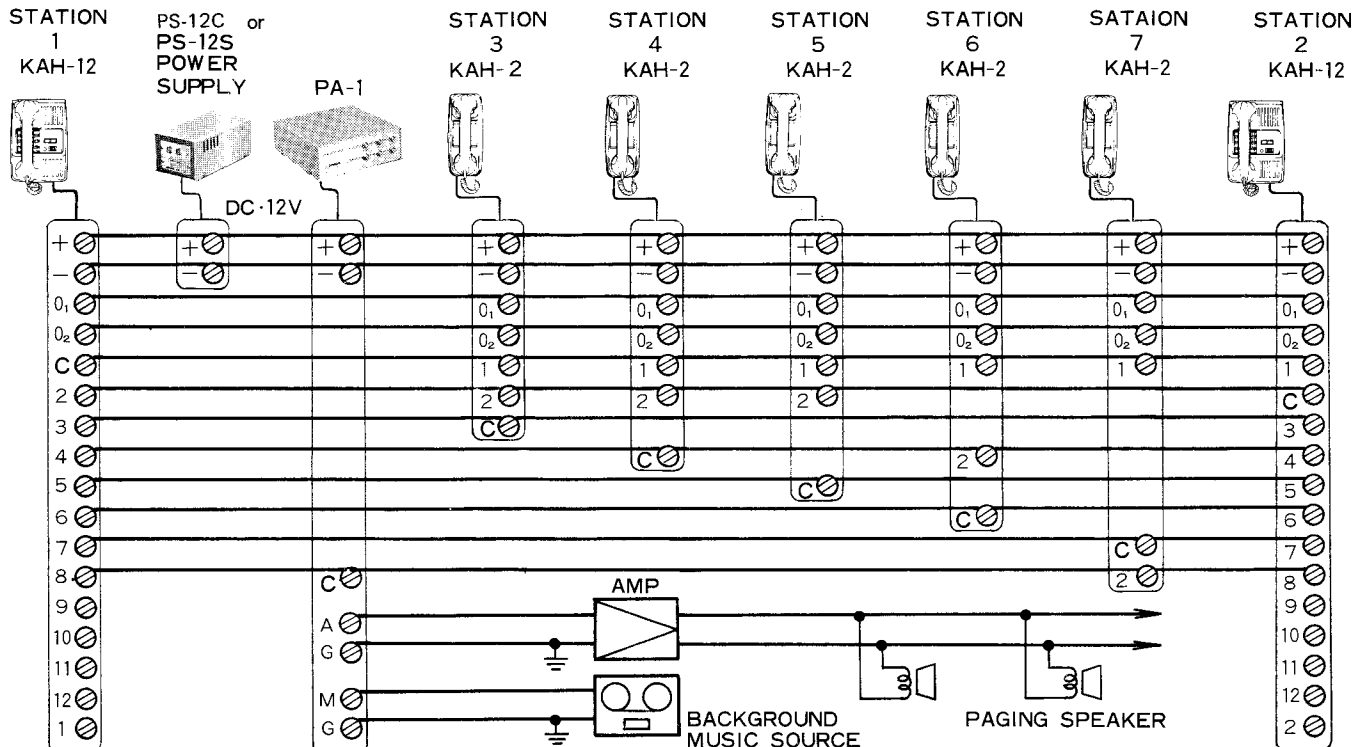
STATION 1 KAH-12

PS-12C or PS-12S POWER SUPPLY

PA-1

STATION 3 KAH-2

STATION 4 KAH-2

STATION 5 KAH-2

STATION 6 KAH-2

SATAION 7 KAH-2

STATION 2 KAH-12

DC·12V

+ − $0_1$ $0_2$ C 2 3 4 5 6 7 8 9 10 11 12 1

+ −

+ − C A G M G

+ − $0_1$ $0_2$ 1 2 C

+ − $0_1$ $0_2$ 1 2 C

+ − $0_1$ $0_2$ 1 2 C

+ − $0_1$ $0_2$ 1 2 C

+ − $0_1$ $0_2$ 1 C 2

+ − $0_1$ $0_2$ 1 C 3 4 5 6 7 8 9 10 11 12 2

AMP

BACKGROUND MUSIC SOURCE

PAGING SPEAKER